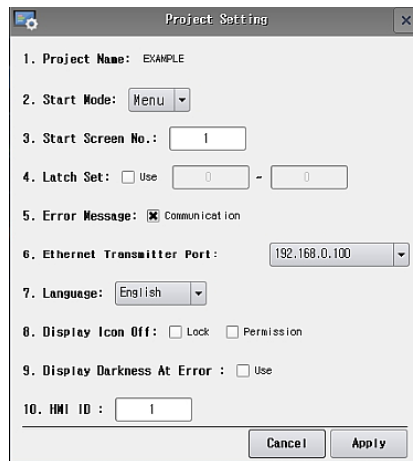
Project Setting

1. Project Name: EXAMPLE

2. Start Mode: Menu

3. Start Screen No.: 1

4. Latch Set: Use 0 - 0

5. Error Message: Communication

6. Ethernet Transmitter Port: 192.168.0.100

7. Language: English

8. Display Icon Off: Lock Permission

9. Display Darkness At Error : Use

10. HMI ID : 1

Cancel Apply